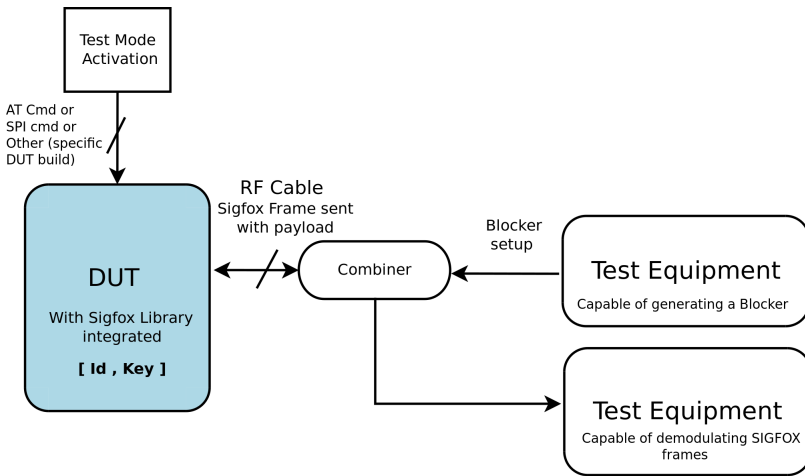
Test Mode Activation

AT Cmd or SPI cmd or Other (specific DUT build)

DUT

With Sigfox Library integrated

**[ Id , Key ]**

RF Cable
Sigfox Frame sent with payload

Combiner

Blocker setup

Test Equipment
Capable of generating a Blocker

Test Equipment
Capable of demodulating SIGFOX frames